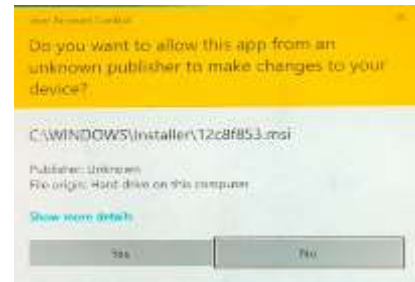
User Account Control

Do you want to allow this app from an unknown publisher to make changes to your device?

C:\WINDOWS\Installer\12c8f853.msi

Publisher: Unknown
File origin: Hard drive on this computer

Show more details

Yes

No